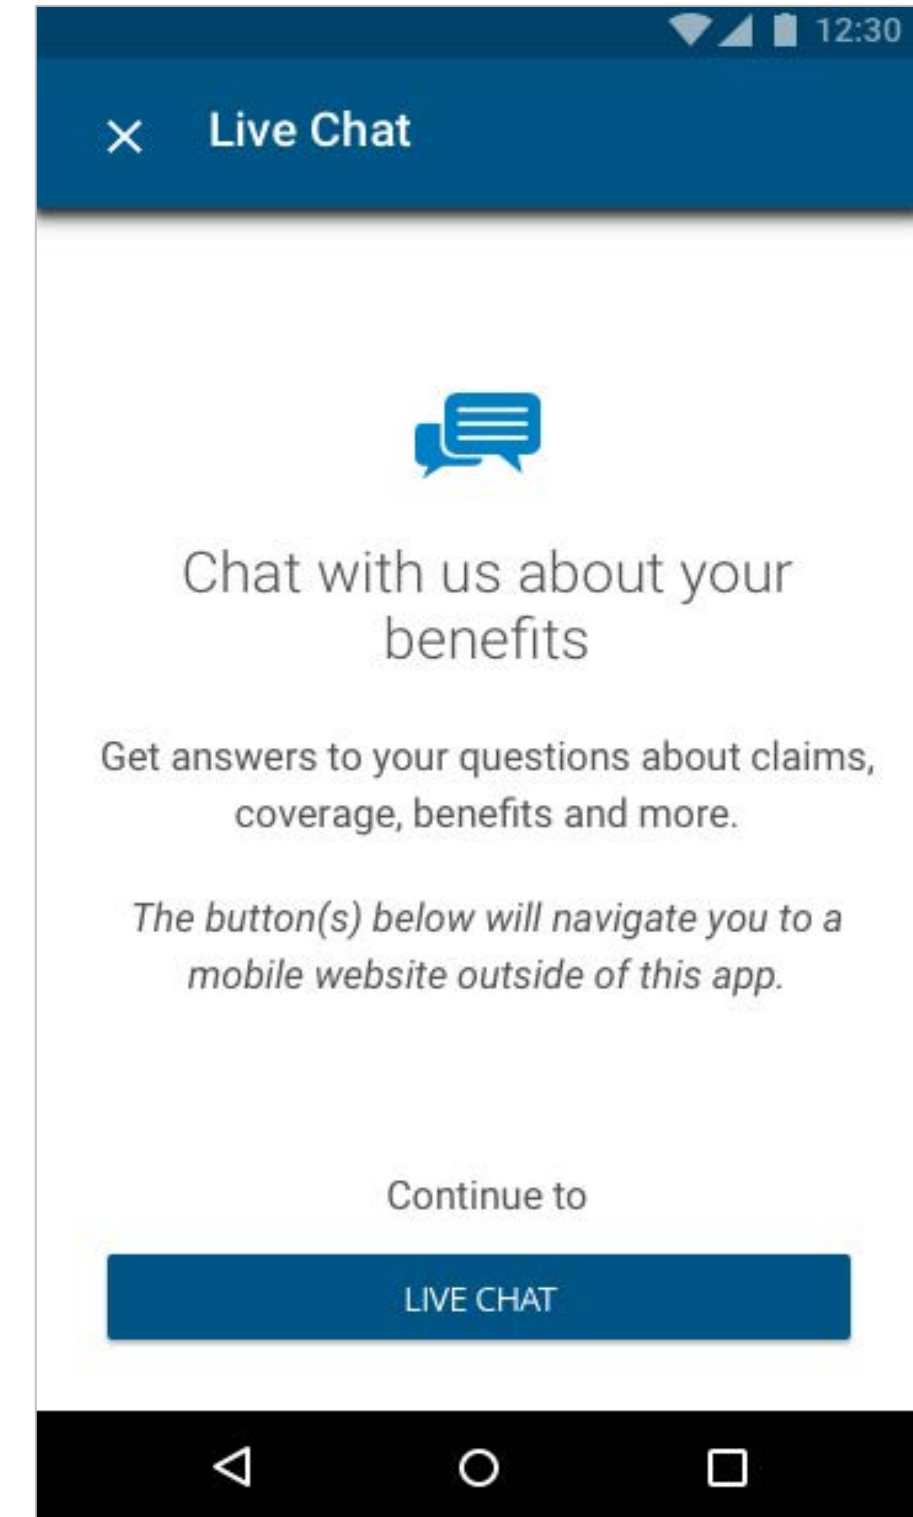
12:30

Live Chat

Chat with us about your benefits

Get answers to your questions about claims, coverage, benefits and more.

*The button(s) below will navigate you to a mobile website outside of this app.*

Continue to

LIVE CHAT